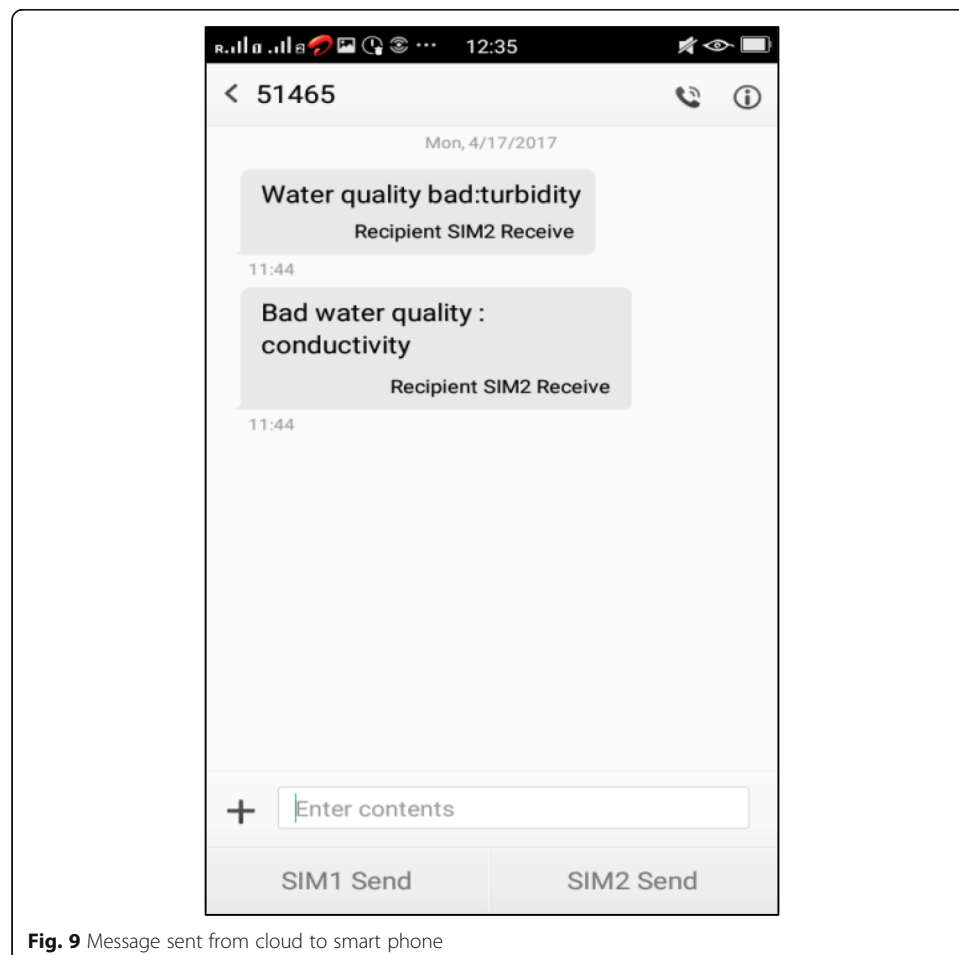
12:35

< 51465

Mon, 4/17/2017

Water quality bad:turbidity

Recipient SIM2 Receive

11:44

Bad water quality : conductivity

Recipient SIM2 Receive

11:44

+ Enter contents

SIM1 Send

SIM2 Send

**Fig. 9** Message sent from cloud to smart phone